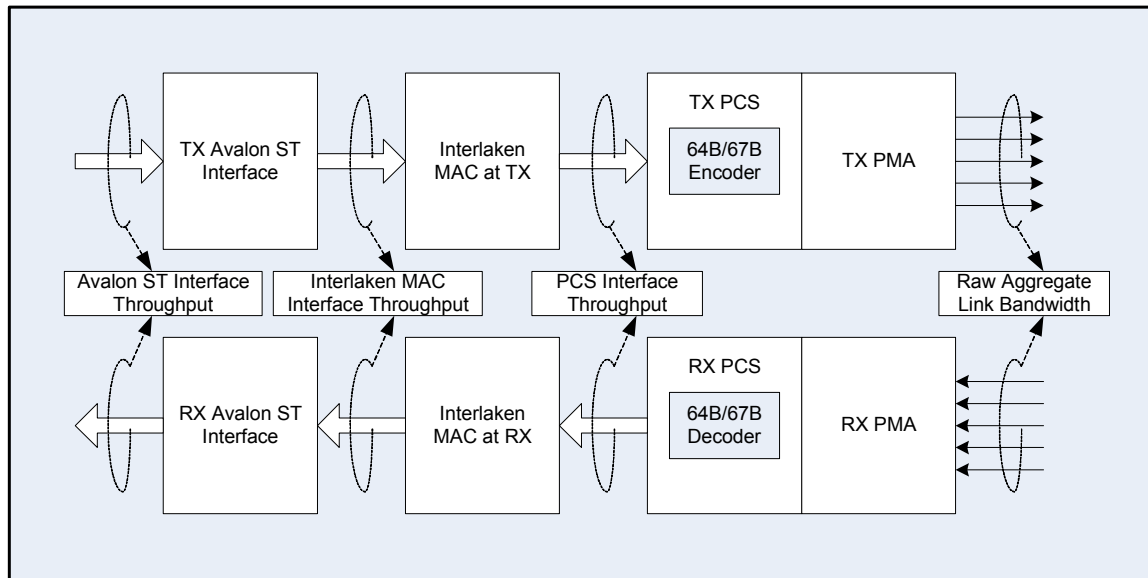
TX Avalon ST Interface

Interlaken MAC at TX

TX PCS

64B/67B Encoder

TX PMA

Avalon ST Interface Throughput

Interlaken MAC Interface Throughput

PCS Interface Throughput

Raw Aggregate Link Bandwidth

RX Avalon ST Interface

Interlaken MAC at RX

RX PCS

64B/67B Decoder

RX PMA